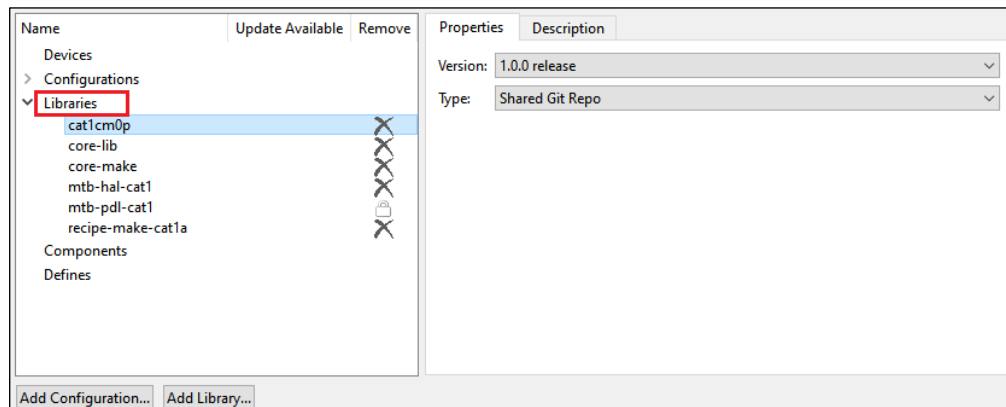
| Name | Update Available | Remove |
|---|---|---|
| Devices | | |
| Configurations | | |
| Libraries | | |
| cat1cm0p | | |
| core-lib | | |
| core-make | | |
| mtb-hal-cat1 | | |
| mtb-pdl-cat1 | | |
| recipe-make-cat1a | | |
| Components | | |
| Defines | | |

Properties
Description

Version: 1.0.0 release

Type: Shared Git Repo

Add Configuration...
Add Library...